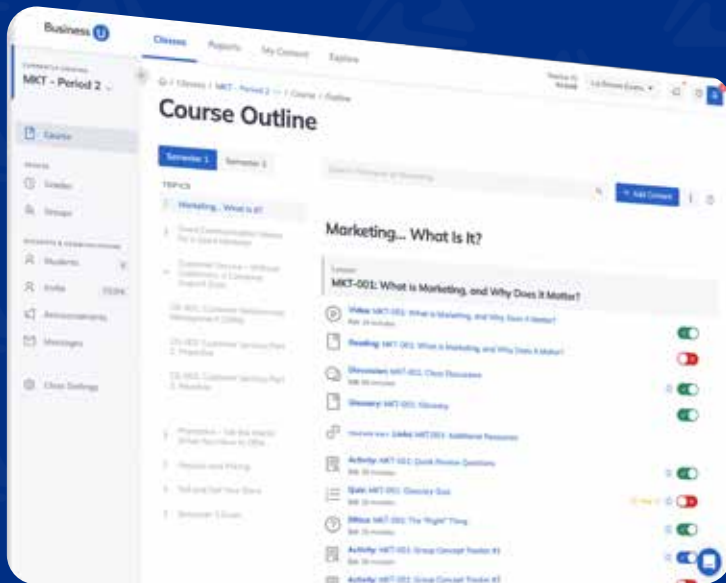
Business U

Classes Reports My Content Explore

MKT - Period 2

Course

Grades

Groups

Students

Invite

Announcements

Messages

Class Settings

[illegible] / Classes / MKT - Period 2 / Course / Outline

Course Outline

Semester 1 Semester 2

TOPICS

Marketing... What Is It?

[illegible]

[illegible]

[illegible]

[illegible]

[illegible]

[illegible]

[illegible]

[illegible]

+ Add Content

Marketing... What Is It?

Lesson

MKT-001: What is Marketing, and Why Does it Matter?

Video: MKT-001: What is Marketing, and Why Does it Matter?

Reading: MKT-001: What is Marketing, and Why Does it Matter?

Discussion: MKT-001: Class Discussion

Glossary: MKT-001: Glossary

Links: MKT-001: Additional Resources

Activity: MKT-001: Quick Review Questions

Quiz: MKT-001: Glossary Quiz

Ethics: MKT-001: The "Right" Thing

Activity: MKT-001: Group Concept Tracker #1

Activity: MKT-001: Group Concept Tracker #2